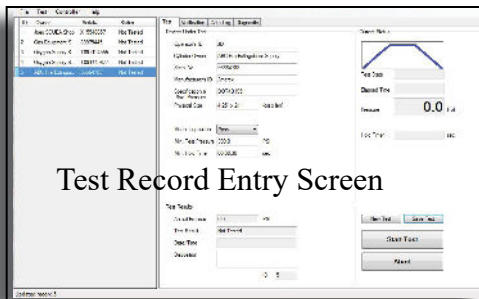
File Test Controller Help

| ID | Owner | Vehicle | Status |
|---|---|---|---|
| 1 | Avec COMEA Grou | JX 5548037 | Not Tested |
| 2 | Gas Equipment C | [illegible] | Not Tested |
| 3 | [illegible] | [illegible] | Not Tested |
| 4 | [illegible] | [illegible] | Not Tested |
| 5 | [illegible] | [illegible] | Not Tested |

Test Calibration Cylinder Diagnostic

Cylinder Under Test

Cylinder ID: 5D

Cylinder Owner: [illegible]

Serial No: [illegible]

Manufacturer's ID: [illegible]

Specification or Test Pressure: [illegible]

Product Size: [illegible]

Hold Duration: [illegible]

Min. Test Pressure: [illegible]

Min. Test Time: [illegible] sec

Current Status

Test Stage

Elapsed Time

Pressure 0.0 Psi

Hold Timer sec

Test Record Entry Screen

Test Results

Actual Pressure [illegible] psi

Test Result Not Tested

Date/Time

Operator

New Test Save Test

Start Test

Abort

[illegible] record 5